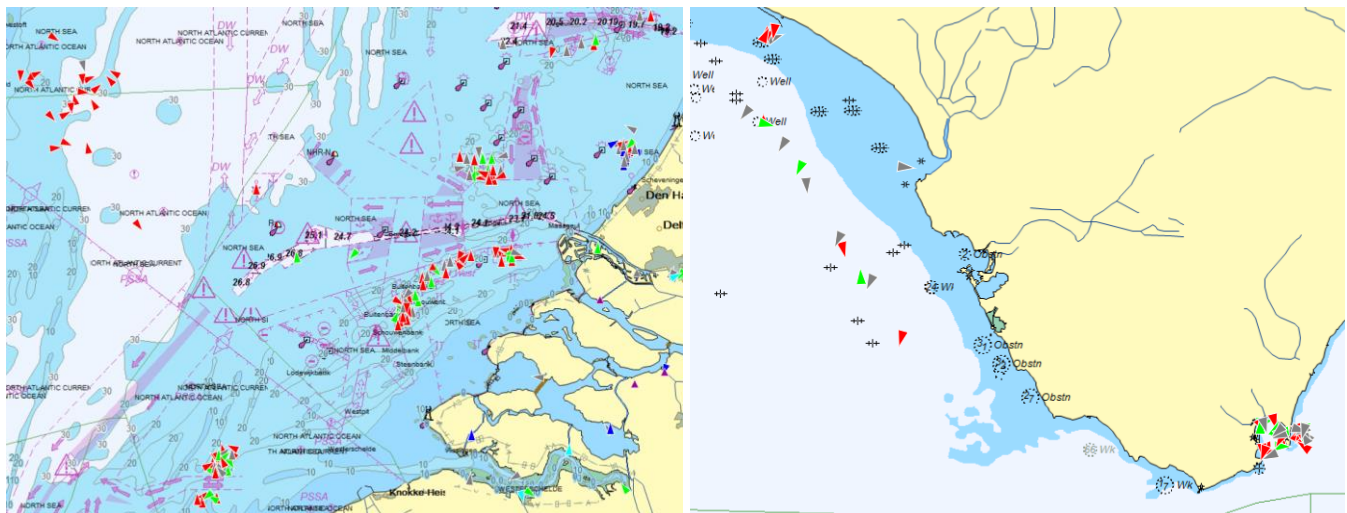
NORTH SEA
NORTH ATLANTIC OCEAN
NORTH ATLANTIC CURREN
DW
DW
DW
30
30
30
30
30
NORTH SEA
20.4
20.5
20.2
19.1
19.2
22.4
NORTH SEA
TH SEA
NHR-N
DW
NORTH ATLANTIC CURREN
NORTH ATLANTIC OCEAN
PSSA
NORTH SEA
NORTH ATLANTIC CURRENT
PSSA
NORTH SEA
25.1
24.7
24.1
23.1
21.6
24.5
26.9
16.9
26.8
26.8
Den Ha
Delf
Maasvl
NORTH SEA
NORTH SEA
Buitenbank
Schouwenbank
Middelbank
Steenbank
Westpit
NORTH ATLANTIC OCEAN
NORTH ATLANTIC OCEAN
NORTH ATLANTIC OCEAN
NORTH ATLANTIC OCEAN
PSSA
Knokke-Heis
WESTERSCHELDE
Scheveninge
20
20
10
10
Well
Wk
Well
Wk
Well
Obstn
Wk
Obstn
Obstn
Obstn
Wk
Wk